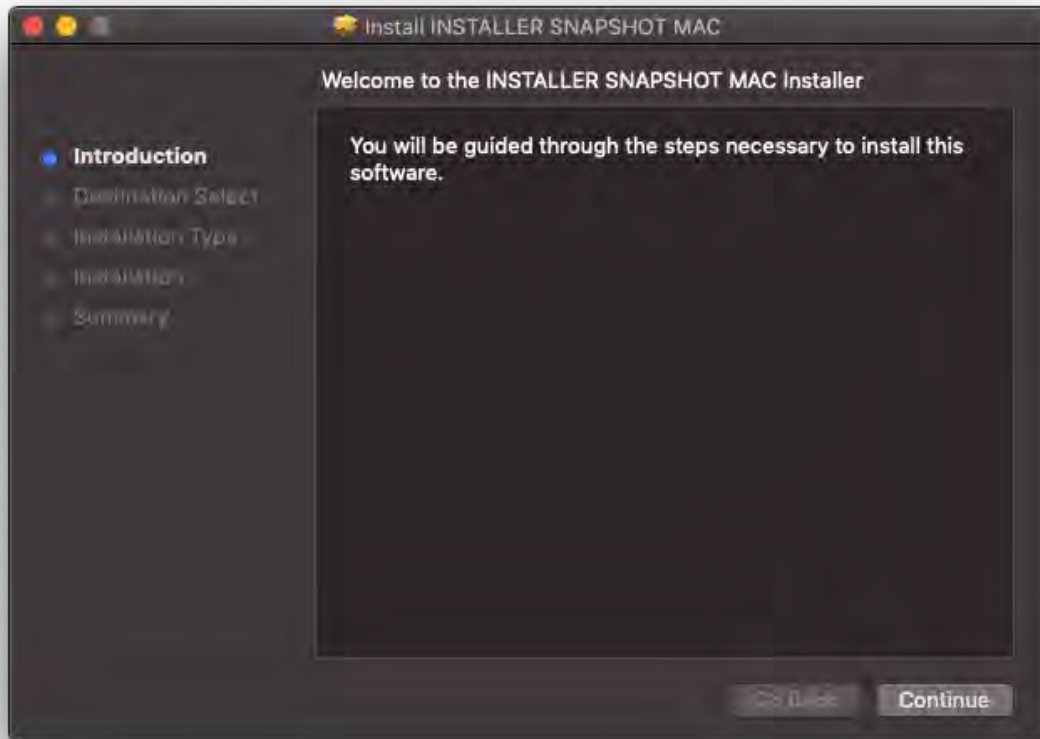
Install INSTALLER SNAPSHOT MAC

Welcome to the INSTALLER SNAPSHOT MAC Installer

Introduction
Destination Select
Installation Type
Installation
Summary

You will be guided through the steps necessary to install this software.

Go Back
Continue